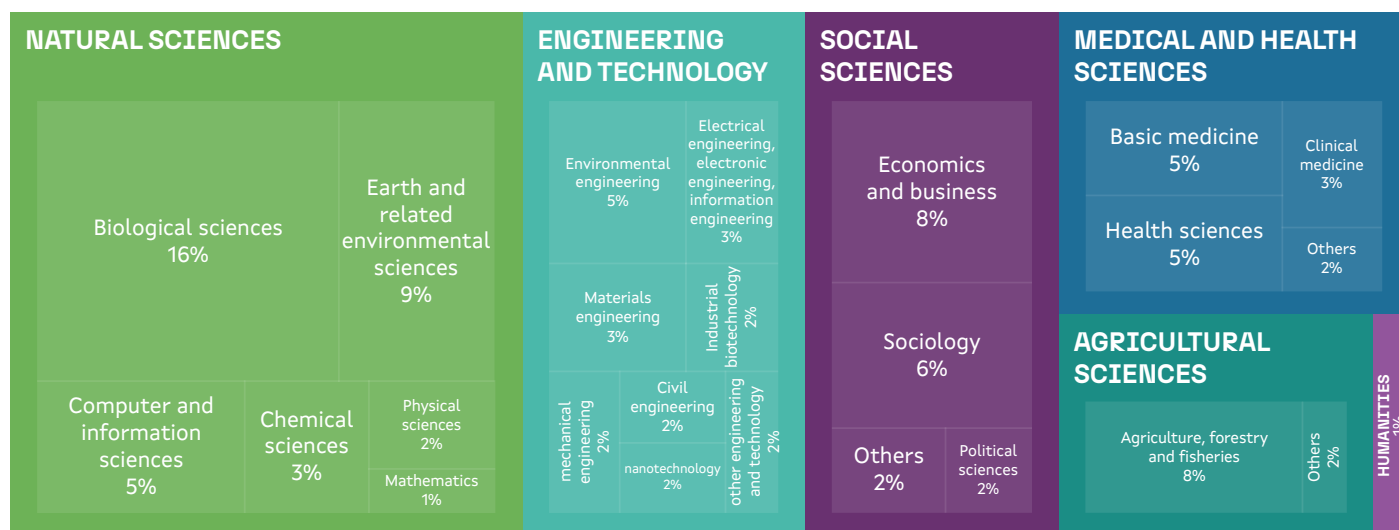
NATURAL SCIENCES

Biological sciences 16%

Earth and related environmental sciences 9%

Computer and information sciences 5%

Chemical sciences 3%

Physical sciences 2%

Mathematics 1%

ENGINEERING AND TECHNOLOGY

Environmental engineering 5%

Electrical engineering, electronic engineering, information engineering 3%

Materials engineering 3%

Industrial biotechnology 2%

mechanical engineering 2%

Civil engineering 2%

nanotechnology 2%

other engineering and technology 2%

SOCIAL SCIENCES

Economics and business 8%

Sociology 6%

Others 2%

Political sciences 2%

MEDICAL AND HEALTH SCIENCES

Basic medicine 5%

Clinical medicine 3%

Health sciences 5%

Others 2%

AGRICULTURAL SCIENCES

Agriculture, forestry and fisheries 8%

Others 2%

HUMANITIES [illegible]